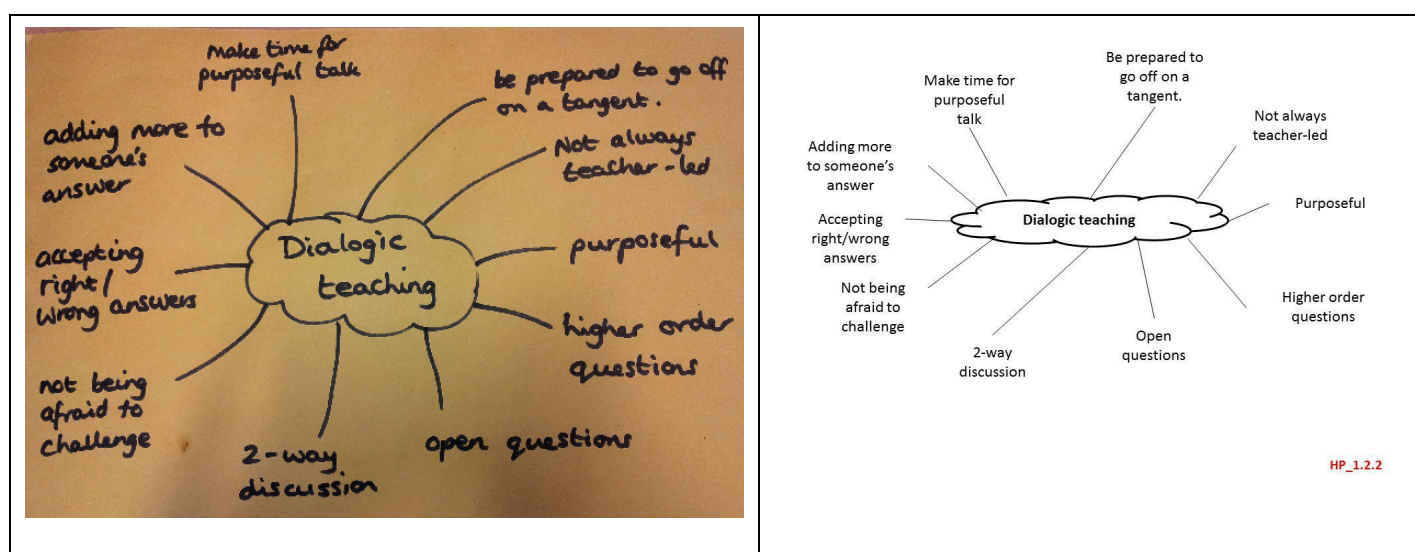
Make time for purposeful talk

be prepared to go off on a tangent.

adding more to someone's answer

Not always teacher-led

Dialogic teaching

accepting right/wrong answers

purposeful

higher order questions

not being afraid to challenge

2-way discussion

open questions

Make time for purposeful talk

Be prepared to go off on a tangent.

Adding more to someone's answer

Not always teacher-led

Accepting right/wrong answers

Dialogic teaching

Purposeful

Not being afraid to challenge

Higher order questions

2-way discussion

Open questions

HP_1.2.2